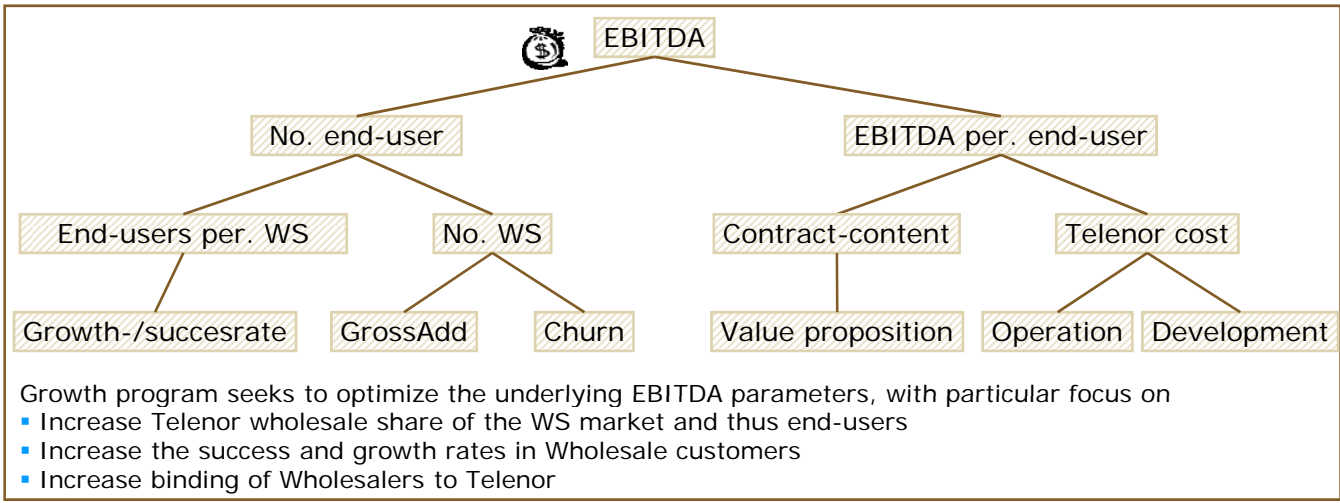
EBITDA

No. end-user

EBITDA per. end-user

End-users per. WS

No. WS

Contract-content

Telenor cost

Growth-/succesrate

GrossAdd

Churn

Value proposition

Operation

Development

Growth program seeks to optimize the underlying EBITDA parameters, with particular focus on
- Increase Telenor wholesale share of the WS market and thus end-users
- Increase the success and growth rates in Wholesale customers
- Increase binding of Wholesalers to Telenor